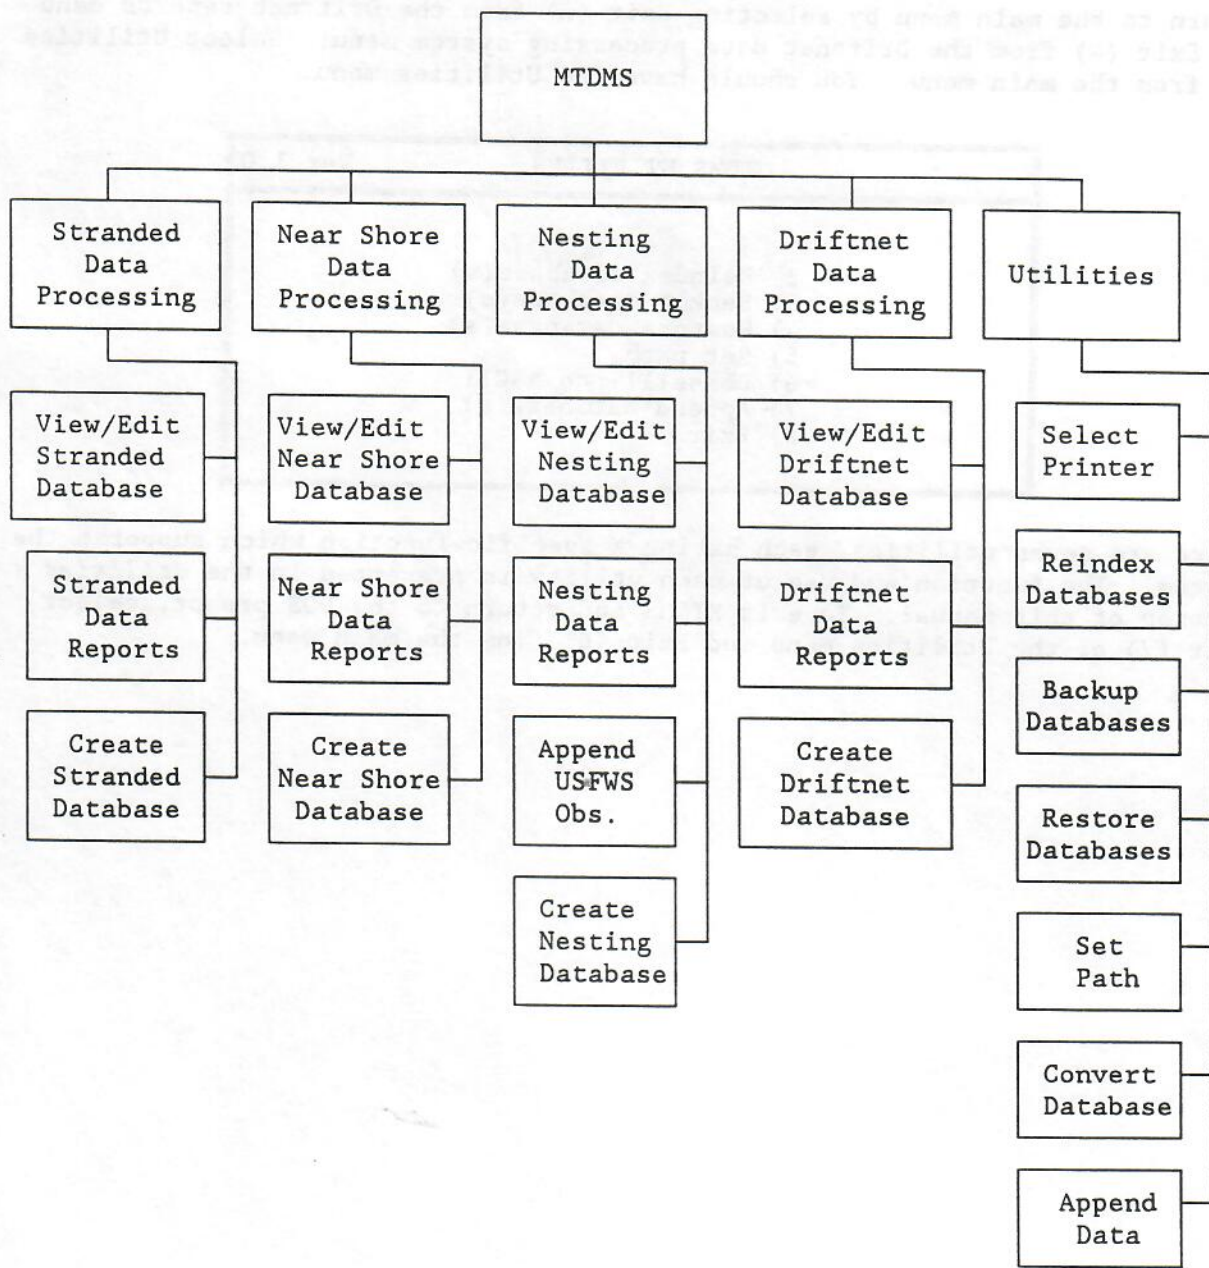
MTDMS

Stranded Data Processing

Near Shore Data Processing

Nesting Data Processing

Driftnet Data Processing

Utilities

View/Edit Stranded Database

Stranded Data Reports

Create Stranded Database

View/Edit Near Shore Database

Near Shore Data Reports

Create Near Shore Database

View/Edit Nesting Database

Nesting Data Reports

Append USFWS Obs.

Create Nesting Database

View/Edit Driftnet Database

Driftnet Data Reports

Create Driftnet Database

Select Printer

Reindex Databases

Backup Databases

Restore Databases

Set Path

Convert Database

Append Data